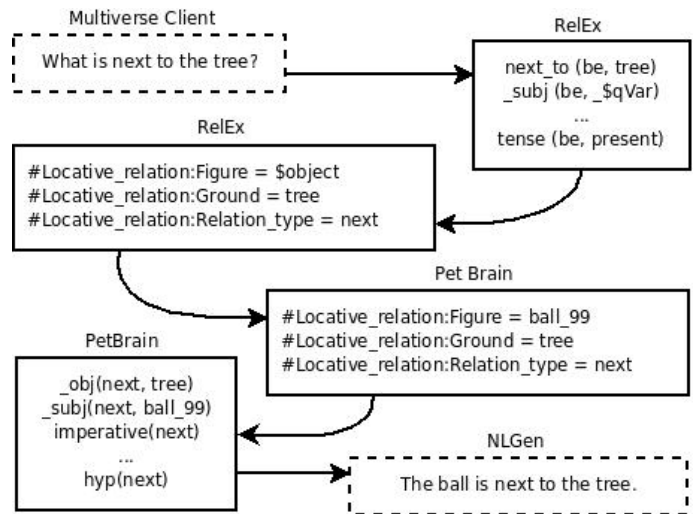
Multiverse Client

What is next to the tree?

RelEx

next_to (be, tree)
_subj (be, _\$qVar)
...
tense (be, present)

RelEx

#Locative_relation:Figure = \$object
#Locative_relation:Ground = tree
#Locative_relation:Relation_type = next

Pet Brain

#Locative_relation:Figure = ball_99
#Locative_relation:Ground = tree
#Locative_relation:Relation_type = next

PetBrain

_obj(next, tree)
_subj(next, ball_99)
imperative(next)
...
hyp(next)

NLGen

The ball is next to the tree.